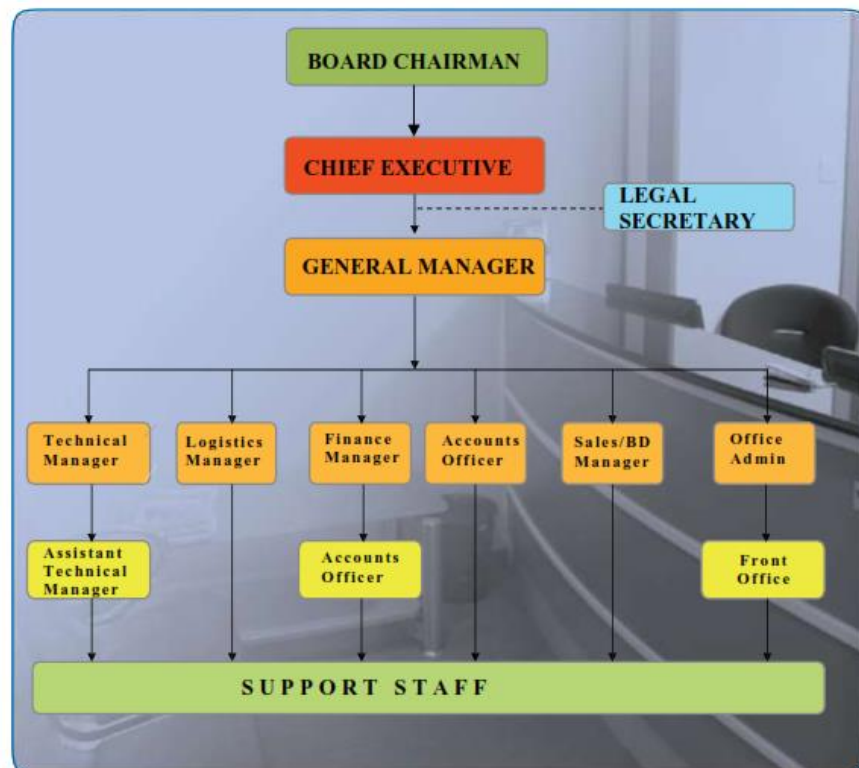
BOARD CHAIRMAN

CHIEF EXECUTIVE

LEGAL SECRETARY

GENERAL MANAGER

Technical Manager

Logistics Manager

Finance Manager

Accounts Officer

Sales/BD Manager

Office Admin

Assistant Technical Manager

Accounts Officer

Front Office

SUPPORT STAFF